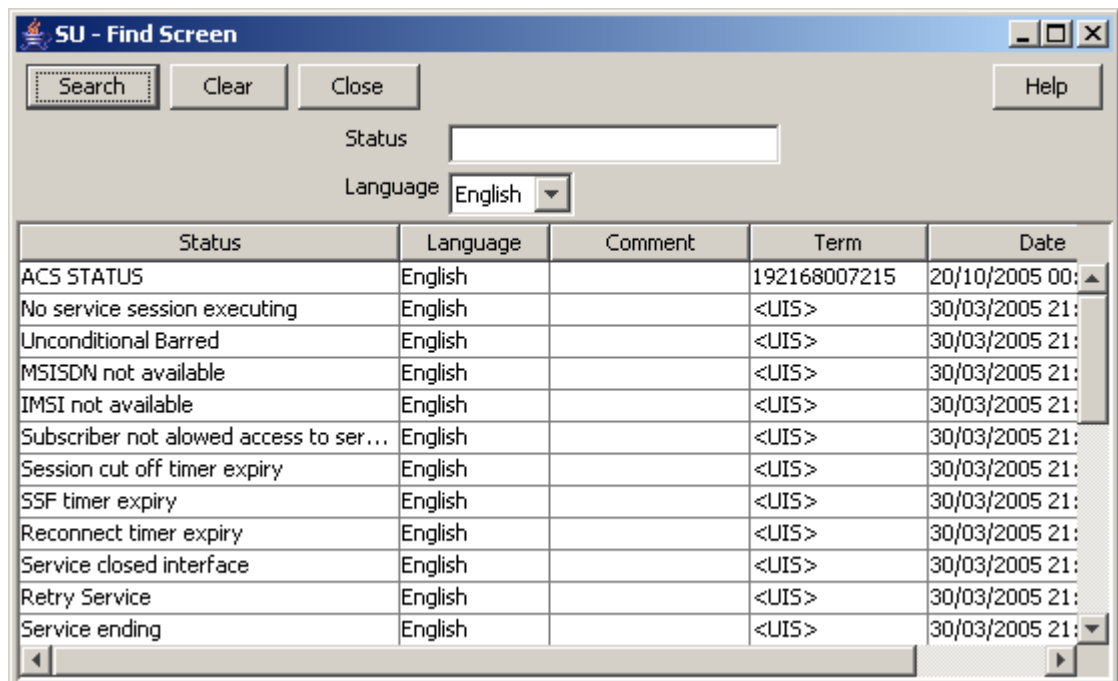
SU - Find Screen

Search Clear Close Help

Status

Language English

| Status | Language | Comment | Term | Date |
|---|---|---|---|---|
| ACS STATUS | English | | 192168007215 | 20/10/2005 00: |
| No service session executing | English | | <UIS> | 30/03/2005 21: |
| Unconditional Barred | English | | <UIS> | 30/03/2005 21: |
| MSISDN not available | English | | <UIS> | 30/03/2005 21: |
| IMSI not available | English | | <UIS> | 30/03/2005 21: |
| Subscriber not alowed access to ser... | English | | <UIS> | 30/03/2005 21: |
| Session cut off timer expiry | English | | <UIS> | 30/03/2005 21: |
| SSF timer expiry | English | | <UIS> | 30/03/2005 21: |
| Reconnect timer expiry | English | | <UIS> | 30/03/2005 21: |
| Service closed interface | English | | <UIS> | 30/03/2005 21: |
| Retry Service | English | | <UIS> | 30/03/2005 21: |
| Service ending | English | | <UIS> | 30/03/2005 21: |